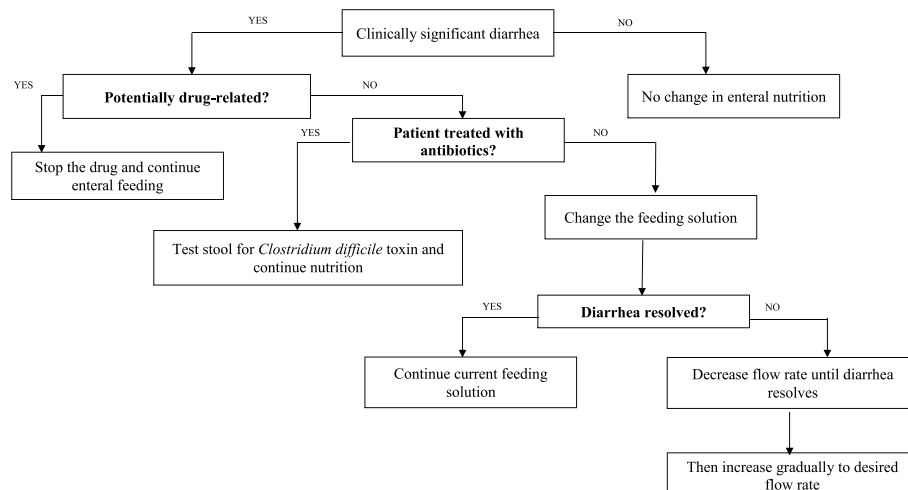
Clinically significant diarrhea

YES

NO

No change in enteral nutrition

YES

**Potentially drug-related?**

NO

Stop the drug and continue enteral feeding

YES

**Patient treated with antibiotics?**

NO

Test stool for *Clostridium difficile* toxin and continue nutrition

Change the feeding solution

YES

**Diarrhea resolved?**

NO

Continue current feeding solution

Decrease flow rate until diarrhea resolves

Then increase gradually to desired flow rate